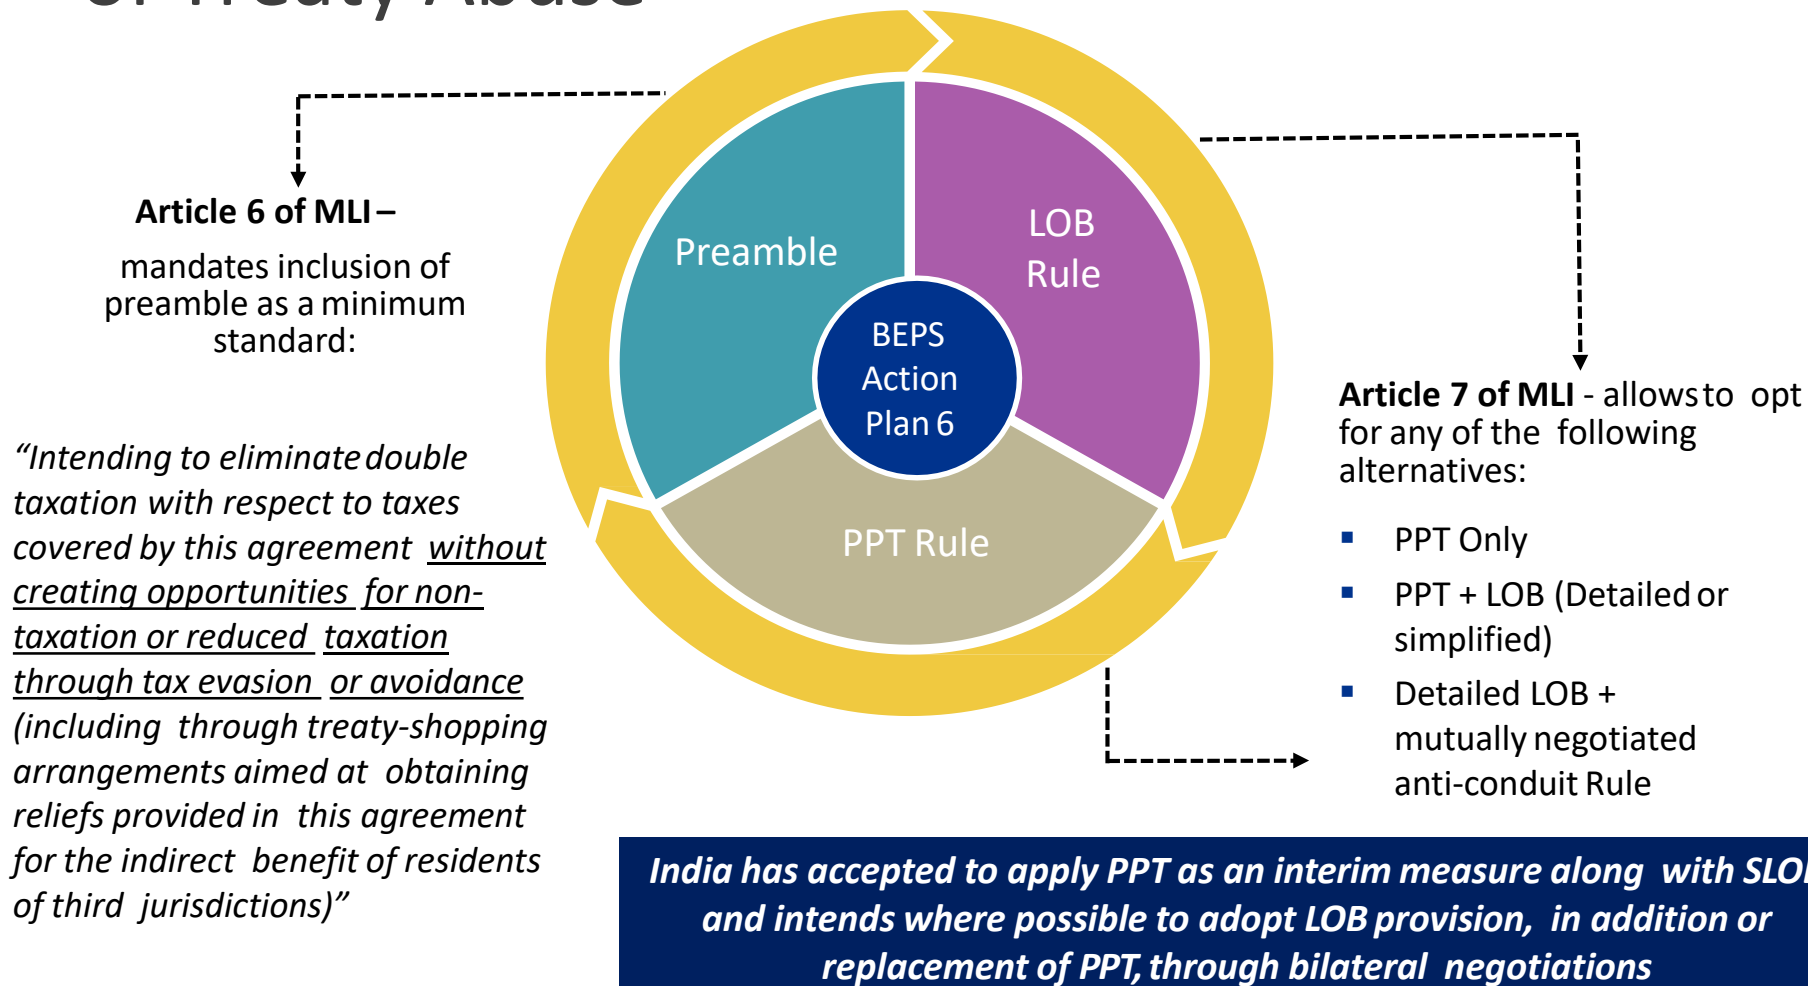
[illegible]

Article 6 of MLI –

mandates inclusion of preamble as a minimum standard:

“Intending to eliminate double taxation with respect to taxes covered by this agreement without creating opportunities for non-taxation or reduced taxation through tax evasion or avoidance (including through treaty-shopping arrangements aimed at obtaining reliefs provided in this agreement for the indirect benefit of residents of third jurisdictions)”

Preamble

LOB Rule

BEPS Action Plan 6

PPT Rule

Article 7 of MLI - allows to opt for any of the following alternatives:

- PPT Only
- PPT + LOB (Detailed or simplified)
- Detailed LOB + mutually negotiated anti-conduit Rule

India has accepted to apply PPT as an interim measure along with SLO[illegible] and intends where possible to adopt LOB provision, in addition or replacement of PPT, through bilateral negotiations